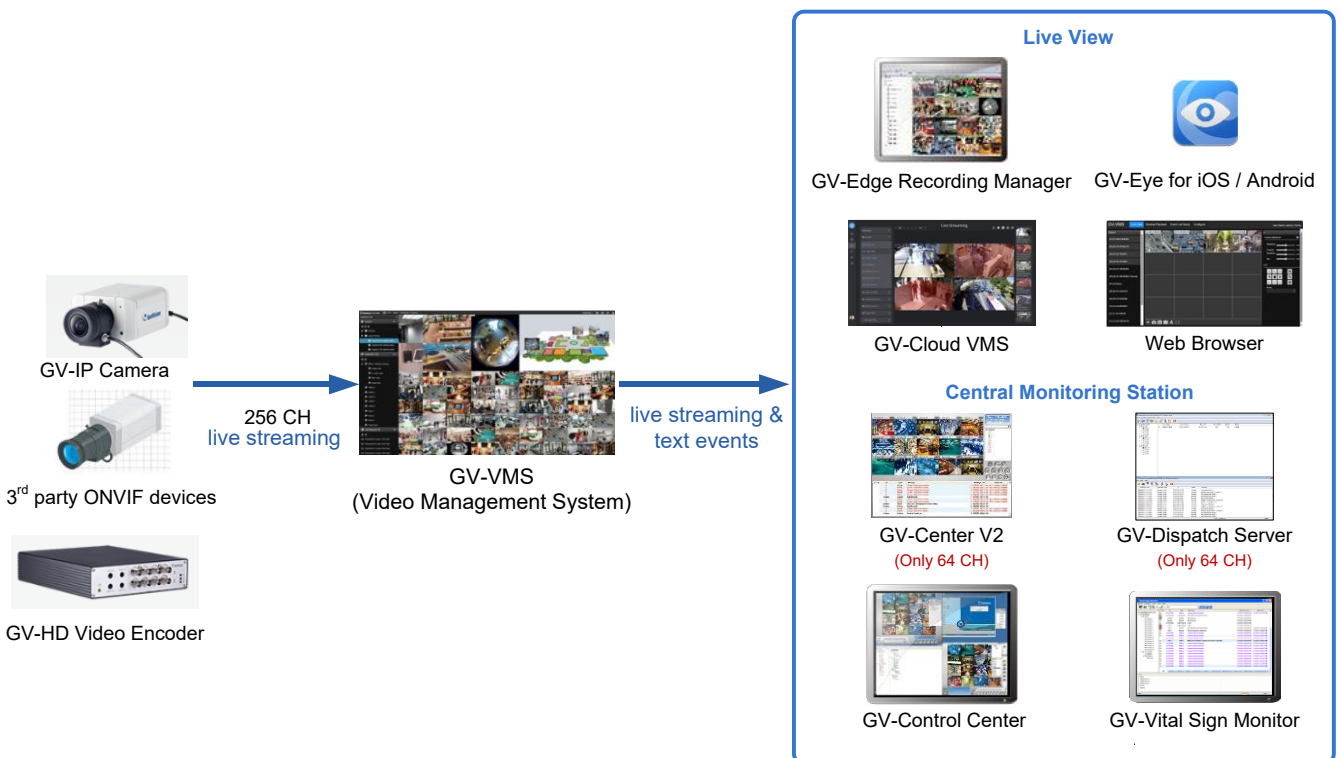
GV-IP Camera

3$^{rd}$ party ONVIF devices

GV-HD Video Encoder

256 CH
live streaming

GV-VMS
(Video Management System)

live streaming &
text events

Live View

GV-Edge Recording Manager

GV-Eye for iOS / Android

GV-Cloud VMS

Web Browser

Central Monitoring Station

GV-Center V2
(Only 64 CH)

GV-Dispatch Server
(Only 64 CH)

GV-Control Center

GV-Vital Sign Monitor